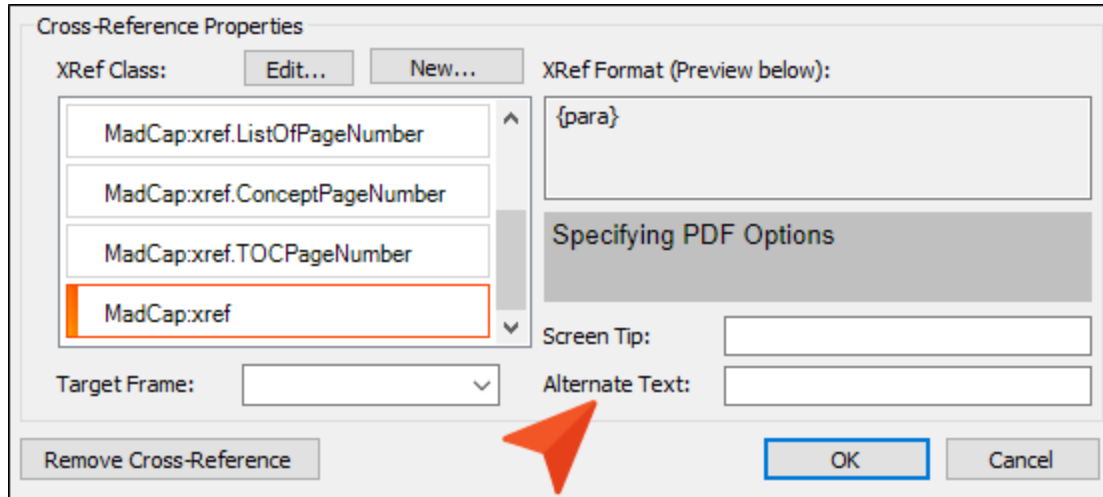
Cross-Reference Properties

XRef Class:

Edit...

New...

XRef Format (Preview below):

MadCap:xref.ListOfPageNumber

MadCap:xref.ConceptPageNumber

MadCap:xref.TOCPageNumber

MadCap:xref

{para}

Specifying PDF Options

Screen Tip:

Target Frame:

Alternate Text:

Remove Cross-Reference

OK

Cancel